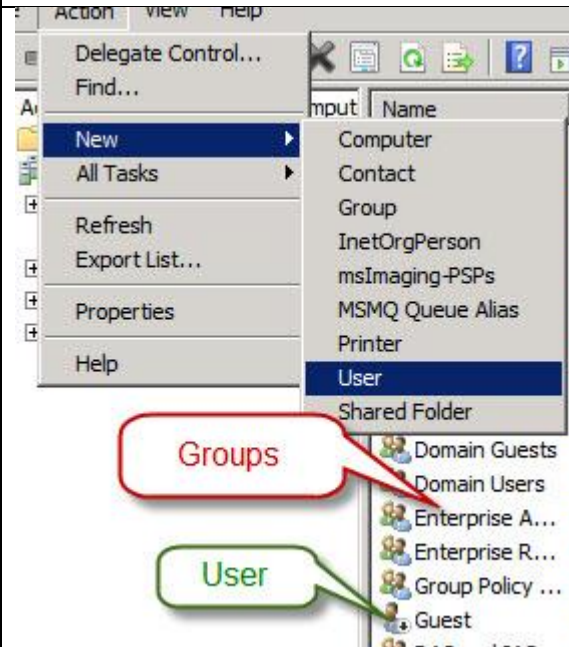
Action View Help

Delegate Control...
Find...

New
All Tasks

Refresh
Export List...

Properties

Help

mput Name

Computer
Contact
Group
InetOrgPerson
msImaging-PSPs
MSMQ Queue Alias
Printer
User
Shared Folder

Groups

Domain Guests
Domain Users
Enterprise A...
Enterprise R...
Group Policy ...
Guest

User